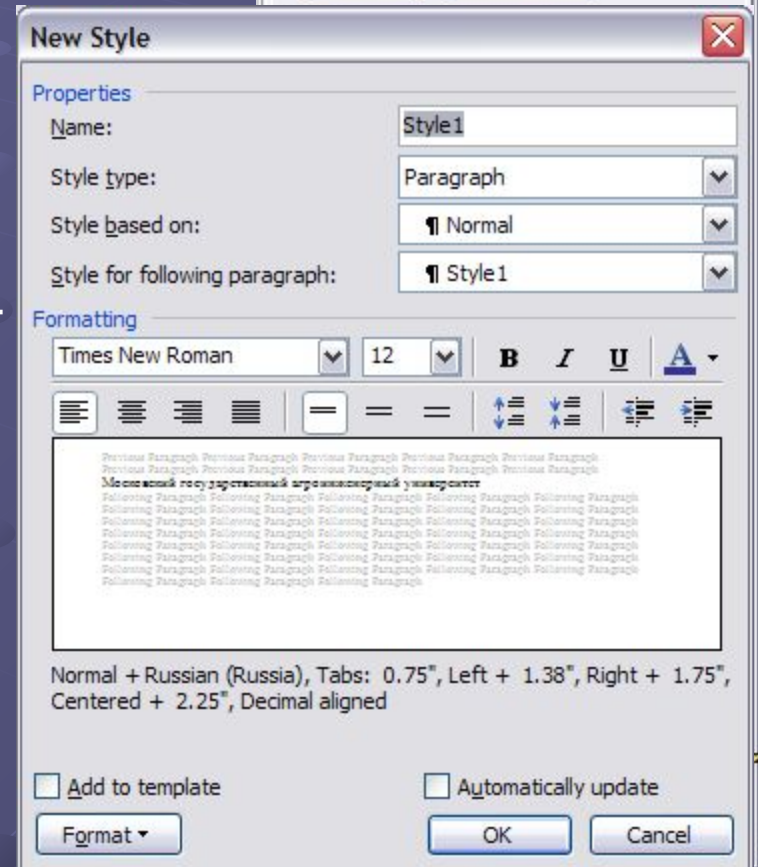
New Style

Properties

Name: Style1

Style type: Paragraph

Style based on: ¶ Normal

Style for following paragraph: ¶ Style1

Formatting

Times New Roman 12 B I U A

Previous Paragraph Previous Paragraph Previous Paragraph Previous Paragraph Previous Paragraph Previous Paragraph Previous Paragraph Previous Paragraph Previous Paragraph Previous Paragraph
Московский государственный агроинженерный университет
Following Paragraph Following Paragraph Following Paragraph Following Paragraph Following Paragraph Following Paragraph Following Paragraph Following Paragraph Following Paragraph Following Paragraph Following Paragraph Following Paragraph Following Paragraph Following Paragraph Following Paragraph Following Paragraph Following Paragraph Following Paragraph Following Paragraph Following Paragraph Following Paragraph Following Paragraph Following Paragraph Following Paragraph Following Paragraph Following Paragraph Following Paragraph Following Paragraph Following Paragraph Following Paragraph Following Paragraph Following Paragraph Following Paragraph Following Paragraph Following Paragraph Following Paragraph Following Paragraph Following Paragraph Following Paragraph Following Paragraph Following Paragraph Following Paragraph Following Paragraph Following Paragraph Following Paragraph Following Paragraph Following Paragraph Following Paragraph Following Paragraph Following Paragraph Following Paragraph Following Paragraph Following Paragraph

Normal + Russian (Russia), Tabs: 0.75", Left + 1.38", Right + 1.75", Centered + 2.25", Decimal aligned

Add to template

Automatically update

Format

OK

Cancel